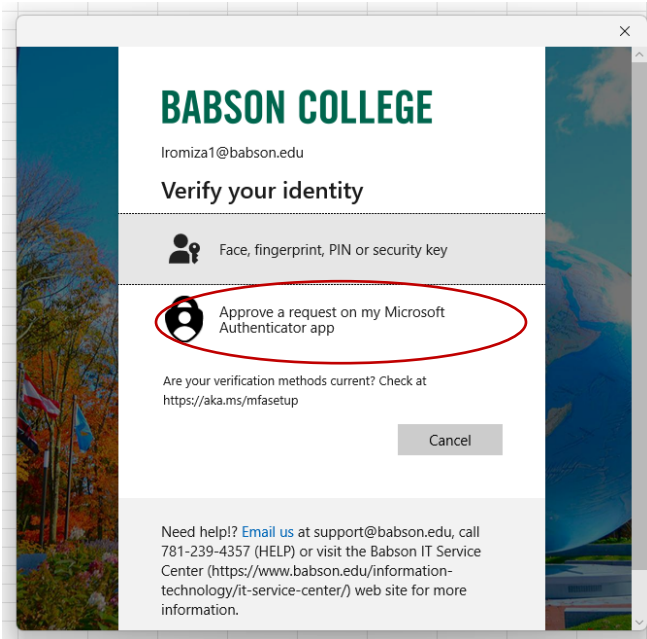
×

BABSON COLLEGE

lromiza1@babson.edu

Verify your identity

Face, fingerprint, PIN or security key

Approve a request on my Microsoft Authenticator app

Are your verification methods current? Check at https://aka.ms/mfasetup

Cancel

Need help!? Email us at support@babson.edu, call 781-239-4357 (HELP) or visit the Babson IT Service Center (https://www.babson.edu/information-technology/it-service-center/) web site for more information.